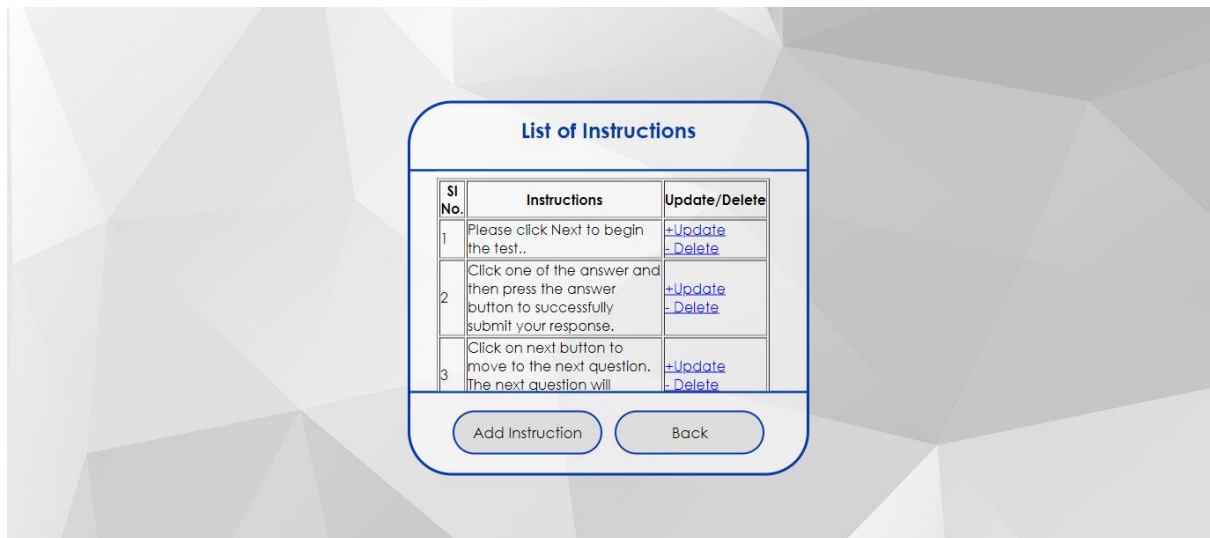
List of Instructions

| Sl No. | Instructions | Update/Delete |
|---|---|---|
| 1 | Please click Next to begin the test.. | +Update - Delete |
| 2 | Click one of the answer and then press the answer button to successfully submit your response. | +Update - Delete |
| 3 | Click on next button to move to the next question. The next question will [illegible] | +Update - Delete |

Add Instruction

Back